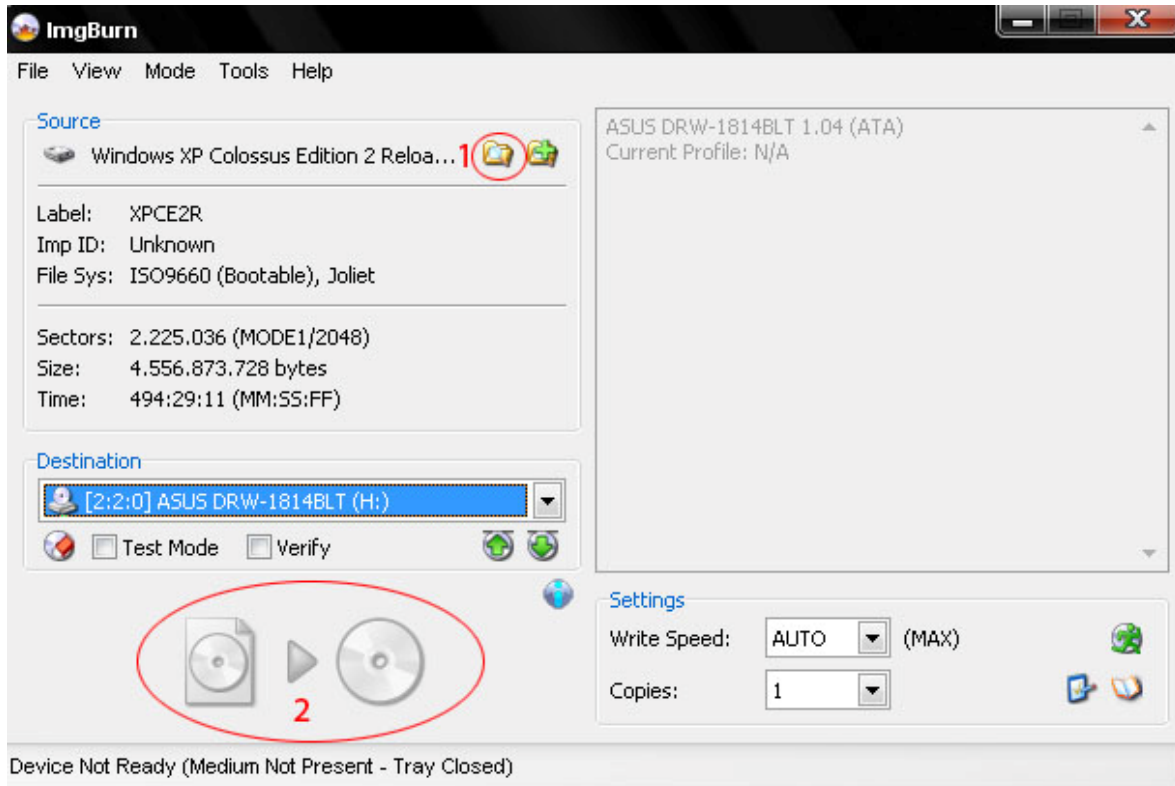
ImgBurn

File View Mode Tools Help

Source

Windows XP Colossus Edition 2 Reloa... 1

Label: XPCE2R
Imp ID: Unknown
File Sys: ISO9660 (Bootable), Joliet

Sectors: 2.225.036 (MODE1/2048)
Size: 4.556.873.728 bytes
Time: 494:29:11 (MM:SS:FF)

Destination

[2:2:0] ASUS DRW-1814BLT (H:)

Test Mode Verify

2

ASUS DRW-1814BLT 1.04 (ATA)
Current Profile: N/A

Settings

Write Speed: AUTO (MAX)

Copies: 1

Device Not Ready (Medium Not Present - Tray Closed)